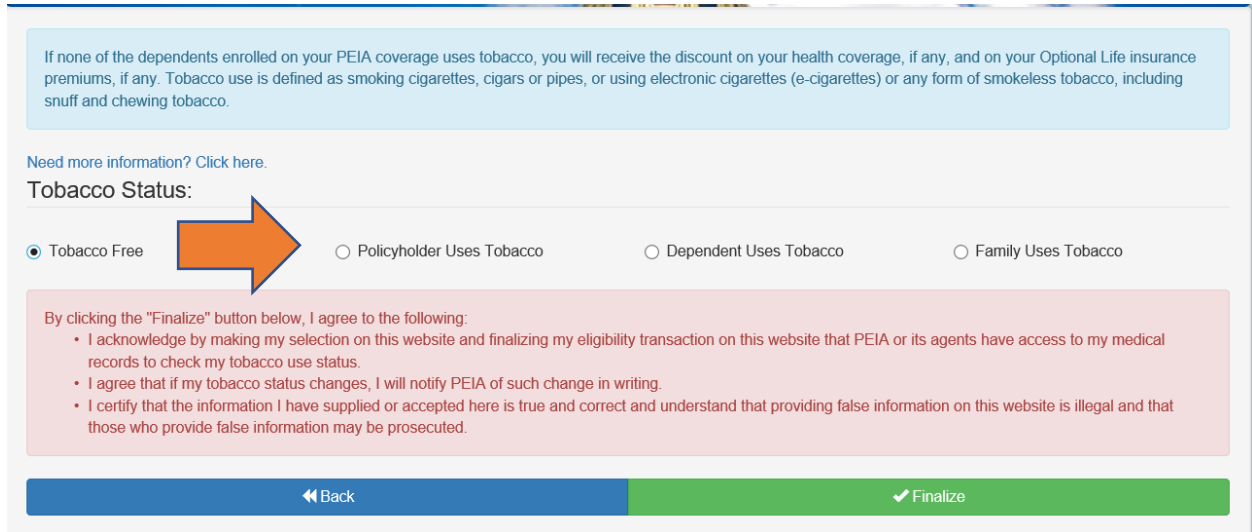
If none of the dependents enrolled on your PEIA coverage uses tobacco, you will receive the discount on your health coverage, if any, and on your Optional Life insurance premiums, if any. Tobacco use is defined as smoking cigarettes, cigars or pipes, or using electronic cigarettes (e-cigarettes) or any form of smokeless tobacco, including snuff and chewing tobacco.

Need more information? Click here.

Tobacco Status:

Tobacco Free

Policyholder Uses Tobacco

Dependent Uses Tobacco

Family Uses Tobacco

By clicking the "Finalize" button below, I agree to the following:

- I acknowledge by making my selection on this website and finalizing my eligibility transaction on this website that PEIA or its agents have access to my medical records to check my tobacco use status.
- I agree that if my tobacco status changes, I will notify PEIA of such change in writing.
- I certify that the information I have supplied or accepted here is true and correct and understand that providing false information on this website is illegal and that those who provide false information may be prosecuted.

Back

Finalize